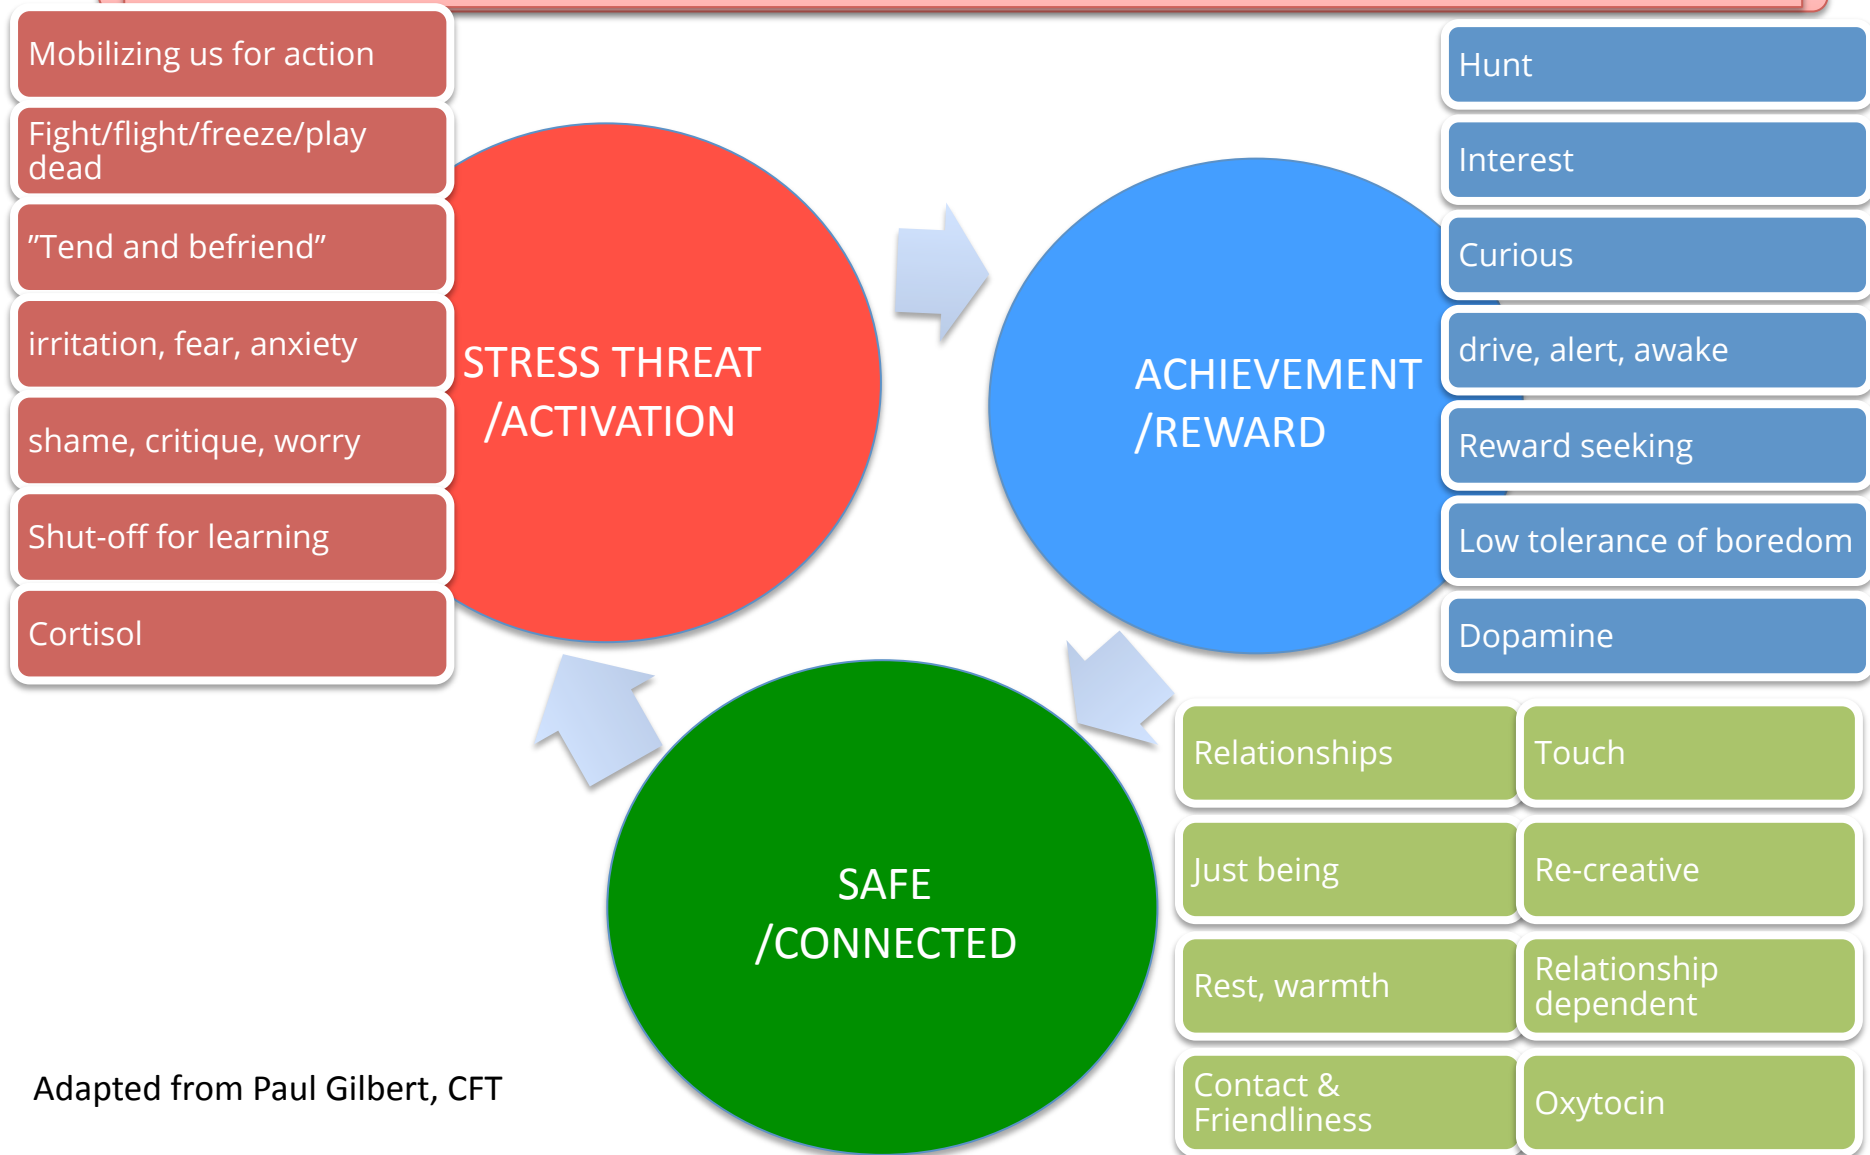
Mobilizing us for action

Fight/flight/freeze/play dead

”Tend and befriend”

irritation, fear, anxiety

shame, critique, worry

Shut-off for learning

Cortisol

STRESS THREAT /ACTIVATION

ACHIEVEMENT /REWARD

Hunt

Interest

Curious

drive, alert, awake

Reward seeking

Low tolerance of boredom

Dopamine

SAFE /CONNECTED

Relationships

Touch

Just being

Re-creative

Rest, warmth

Relationship dependent

Contact & Friendliness

Oxytocin

Adapted from Paul Gilbert, CFT